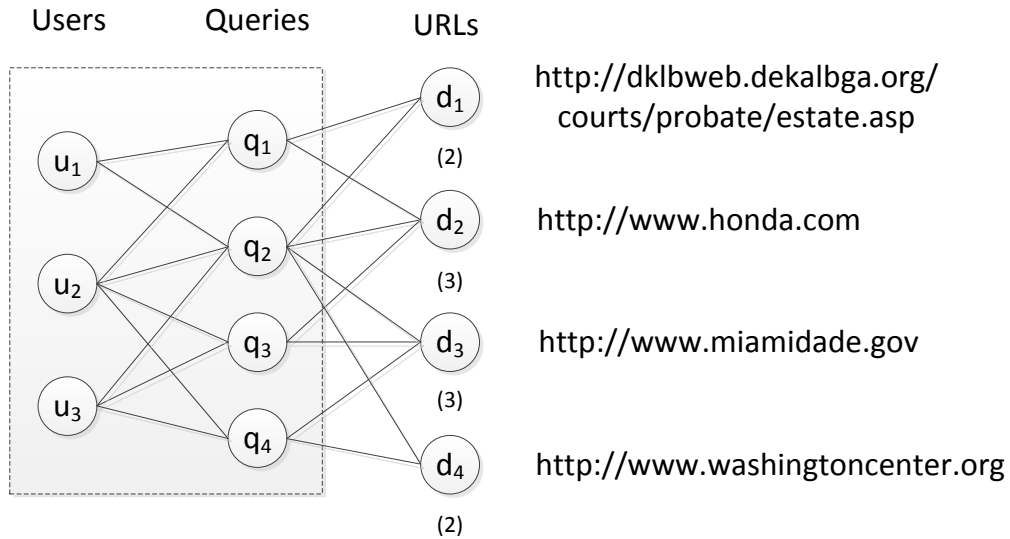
Users Queries URLs

$u_1$

$u_2$

$u_3$

$q_1$

$q_2$

$q_3$

$q_4$

$d_1$

(2)

$d_2$

(3)

$d_3$

(3)

$d_4$

(2)

http://dklbweb.dekalbga.org/courts/probate/estate.asp

http://www.honda.com

http://www.miamidade.gov

http://www.washingtoncenter.org